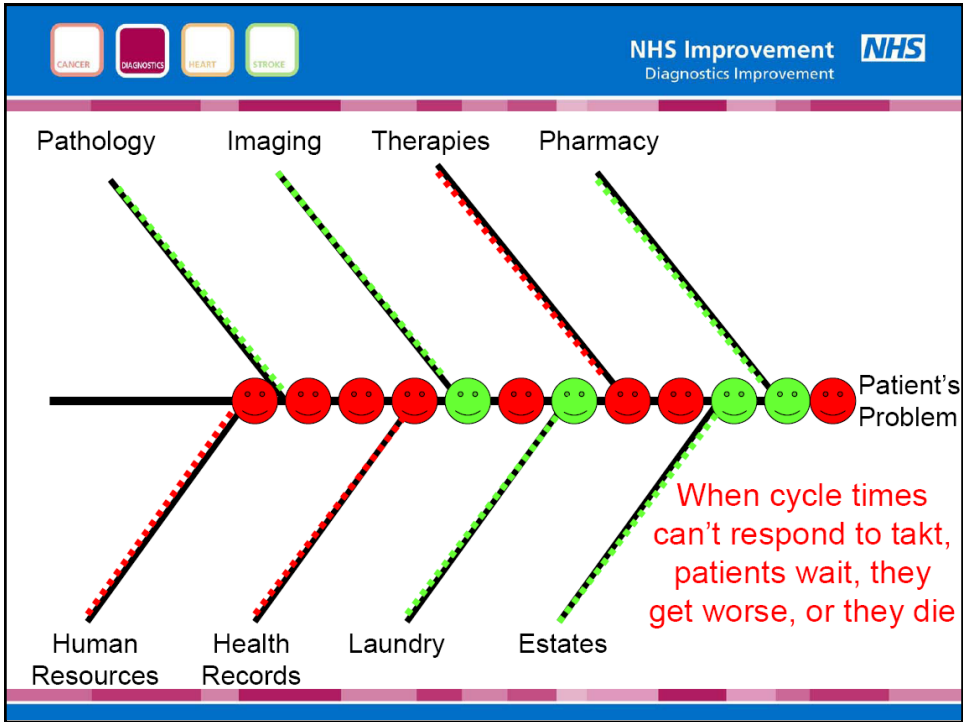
CANCER DIAGNOSTICS HEART STROKE

NHS Improvement
Diagnostics Improvement

NHS

Pathology Imaging Therapies Pharmacy

Patient's Problem

When cycle times can't respond to takt, patients wait, they get worse, or they die

Human Resources Health Records Laundry Estates